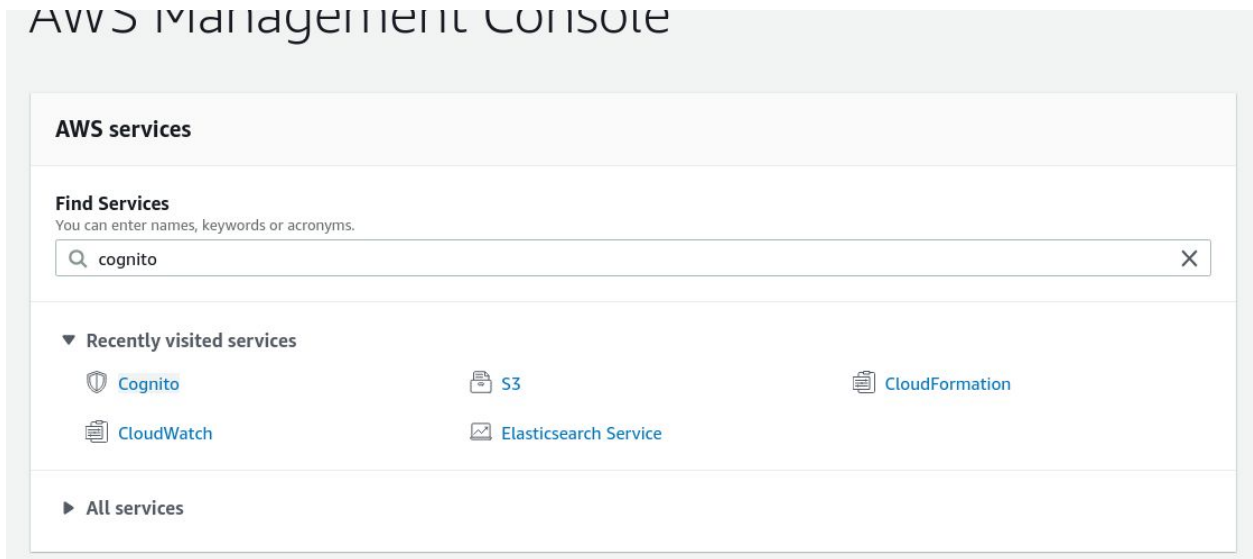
AWS Management Console

AWS services

Find Services
You can enter names, keywords or acronyms.

cognito

Recently visited services

Cognito
S3
CloudFormation
CloudWatch
Elasticsearch Service

All services